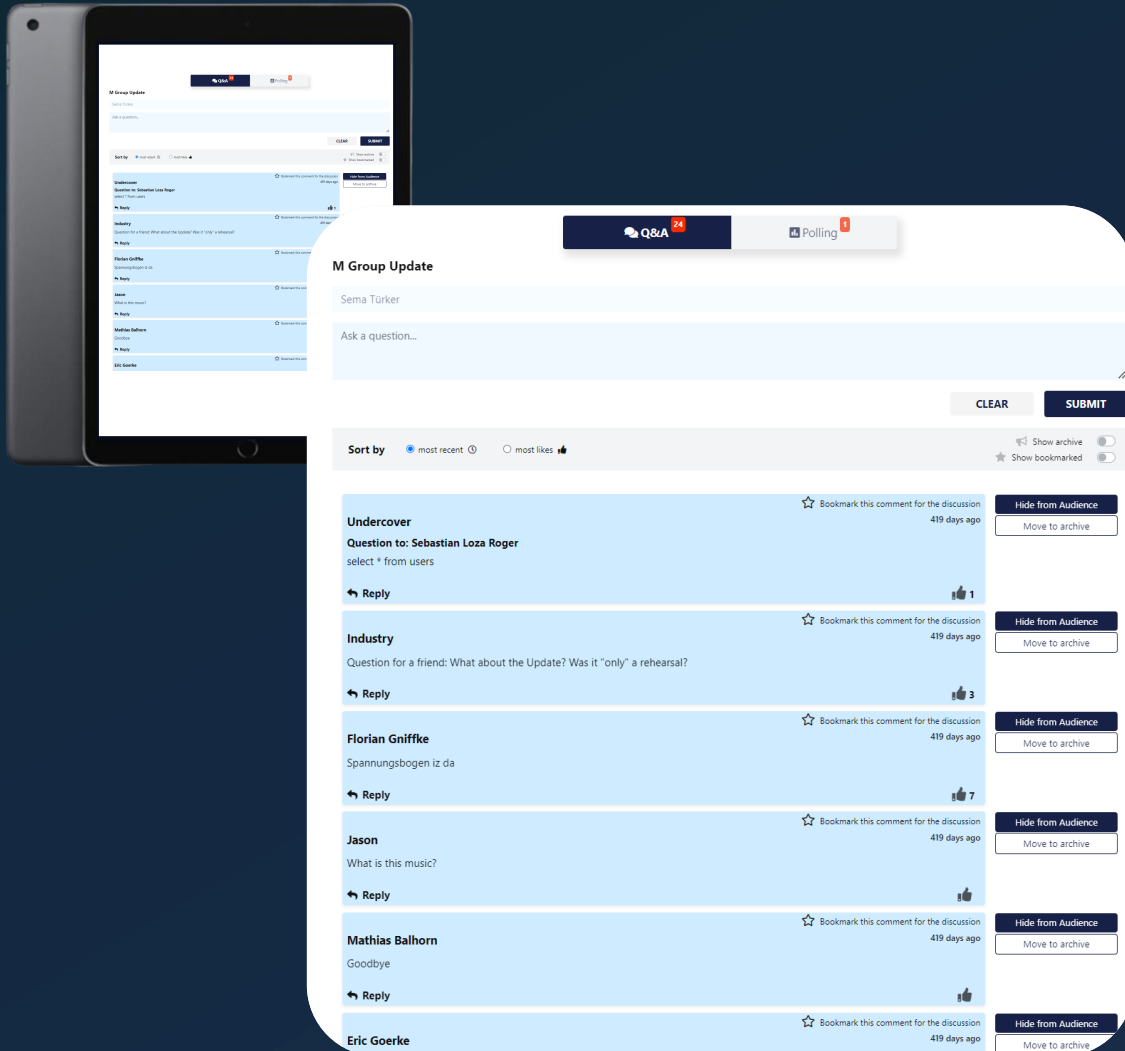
Q&A 24 | Polling 1

M Group Update

Sema Türker

Ask a question...

CLEAR | SUBMIT

Sort by ◉ most recent ○ most likes

Show archive
Show bookmarked

Bookmark this comment for the discussion
419 days ago
Undercover
Question to: Sebastian Loza Roger
select * from users
Reply
1
Hide from Audience
Move to archive

Bookmark this comment for the discussion
419 days ago
Industry
Question for a friend: What about the Update? Was it "only" a rehearsal?
Reply
3
Hide from Audience
Move to archive

Bookmark this comment for the discussion
419 days ago
Florian Gniffke
Spannungsbogen iz da
Reply
7
Hide from Audience
Move to archive

Bookmark this comment for the discussion
419 days ago
Jason
What is this music?
Reply
Hide from Audience
Move to archive

Bookmark this comment for the discussion
419 days ago
Mathias Balhorn
Goodbye
Reply
Hide from Audience
Move to archive

Bookmark this comment for the discussion
419 days ago
Eric Goerke
Hide from Audience
Move to archive